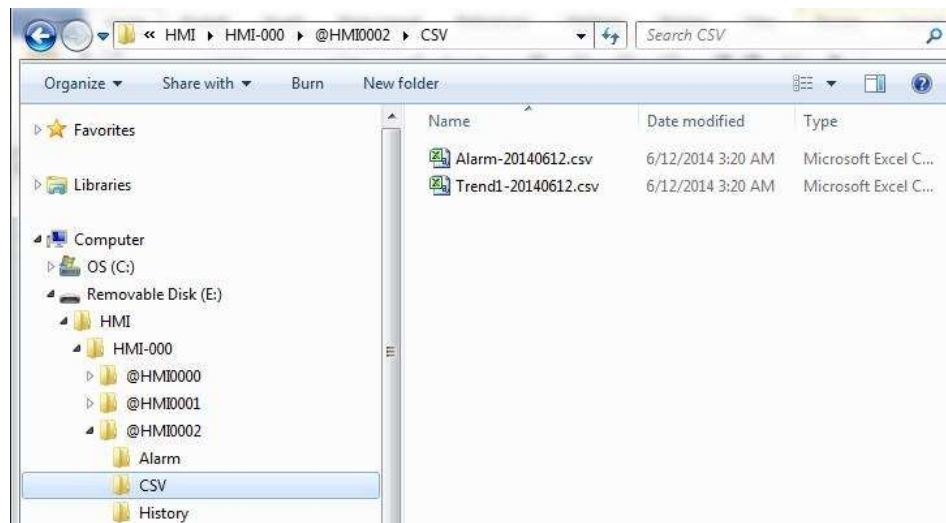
« HMI ▸ HMI-000 ▸ @HMI0002 ▸ CSV

Search CSV

Organize ▾ Share with ▾ Burn New folder

Favorites

Libraries

Computer

OS (C:)

Removable Disk (E:)

HMI

HMI-000

@HMI0000

@HMI0001

@HMI0002

Alarm

CSV

History

| Name | Date modified | Type |
|---|---|---|
| Alarm-20140612.csv | 6/12/2014 3:20 AM | Microsoft Excel C... |
| Trend1-20140612.csv | 6/12/2014 3:20 AM | Microsoft Excel C... |